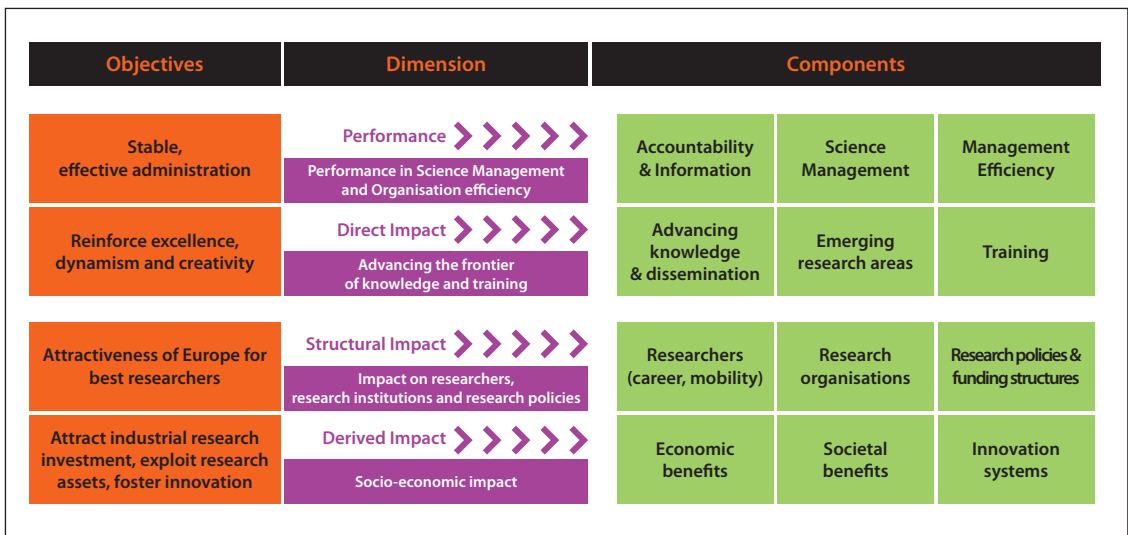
| Objectives | Dimension | Components | | |
|---|---|---|---|---|
| Stable, effective administration | Performance<br>Performance in Science Management and Organisation efficiency | Accountability & Information | Science Management | Management Efficiency |
| Reinforce excellence, dynamism and creativity | Direct Impact<br>Advancing the frontier of knowledge and training | Advancing knowledge & dissemination | Emerging research areas | Training |
| Attractiveness of Europe for best researchers | Structural Impact<br>Impact on researchers, research institutions and research policies | Researchers (career, mobility) | Research organisations | Research policies & funding structures |
| Attract industrial research investment, exploit research assets, foster innovation | Derived Impact<br>Socio-economic impact | Economic benefits | Societal benefits | Innovation systems |